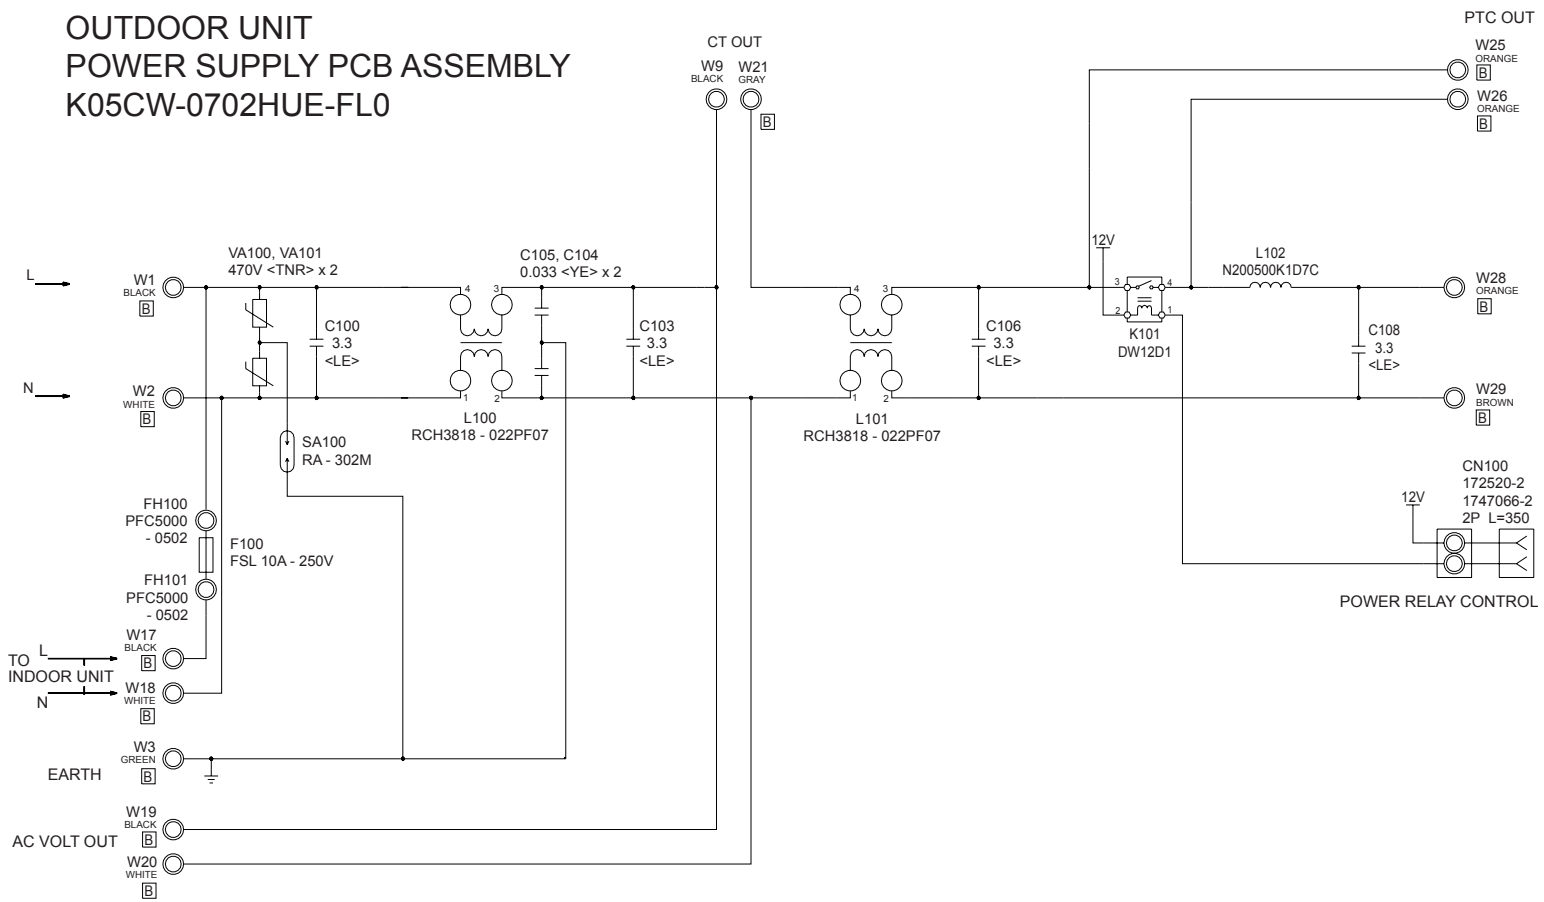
OUTDOOR UNIT
POWER SUPPLY PCB ASSEMBLY
K05CW-0702HUE-FL0

CT OUT
W9 BLACK
W21 GRAY B

PTC OUT
W25 ORANGE B
W26 ORANGE B

L
W1 BLACK B
N
W2 WHITE B

VA100, VA101
470V <TNR> x 2

C100
3.3
<LE>

4 3
1 2
L100
RCH3818 - 022PF07

C105, C104
0.033 <YE> x 2

C103
3.3
<LE>

4 3
1 2
L101
RCH3818 - 022PF07

C106
3.3
<LE>

12V
3 4
2 1
K101
DW12D1

L102
N200500K1D7C

W28 ORANGE B

C108
3.3
<LE>

W29 BROWN B

SA100
RA - 302M

FH100
PFC5000
- 0502

F100
FSL 10A - 250V

FH101
PFC5000
- 0502

CN100
172520-2
1747066-2
2P L=350
12V

POWER RELAY CONTROL

TO INDOOR UNIT
L
W17 BLACK B
N
W18 WHITE B

EARTH
W3 GREEN B

AC VOLT OUT
W19 BLACK B
W20 WHITE B